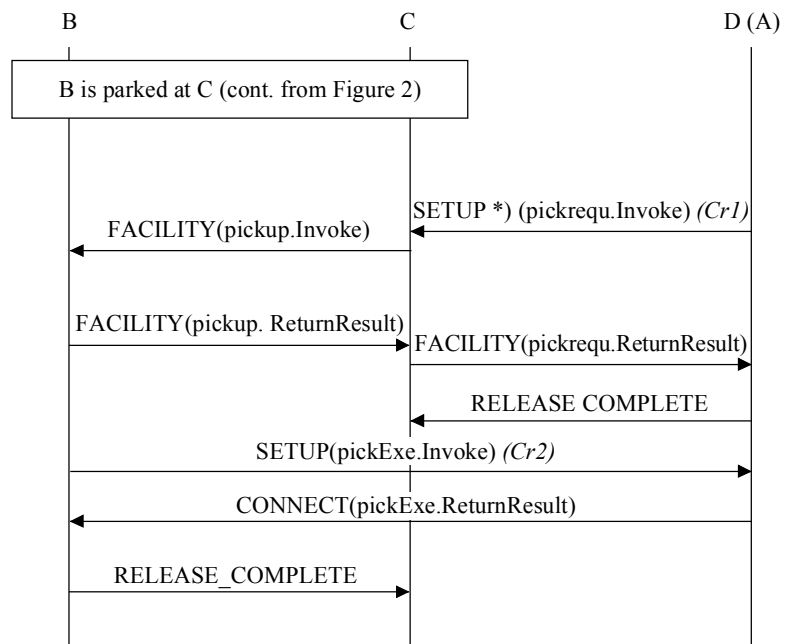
B

C

D (A)

B is parked at C (cont. from Figure 2)

SETUP *) (pickrequ.Invoke) *(Cr1)*

FACILITY(pickup.Invoke)

FACILITY(pickup. ReturnResult)

FACILITY(pickrequ.ReturnResult)

RELEASE COMPLETE

SETUP(pickExe.Invoke) *(Cr2)*

CONNECT(pickExe.ReturnResult)

RELEASE_COMPLETE